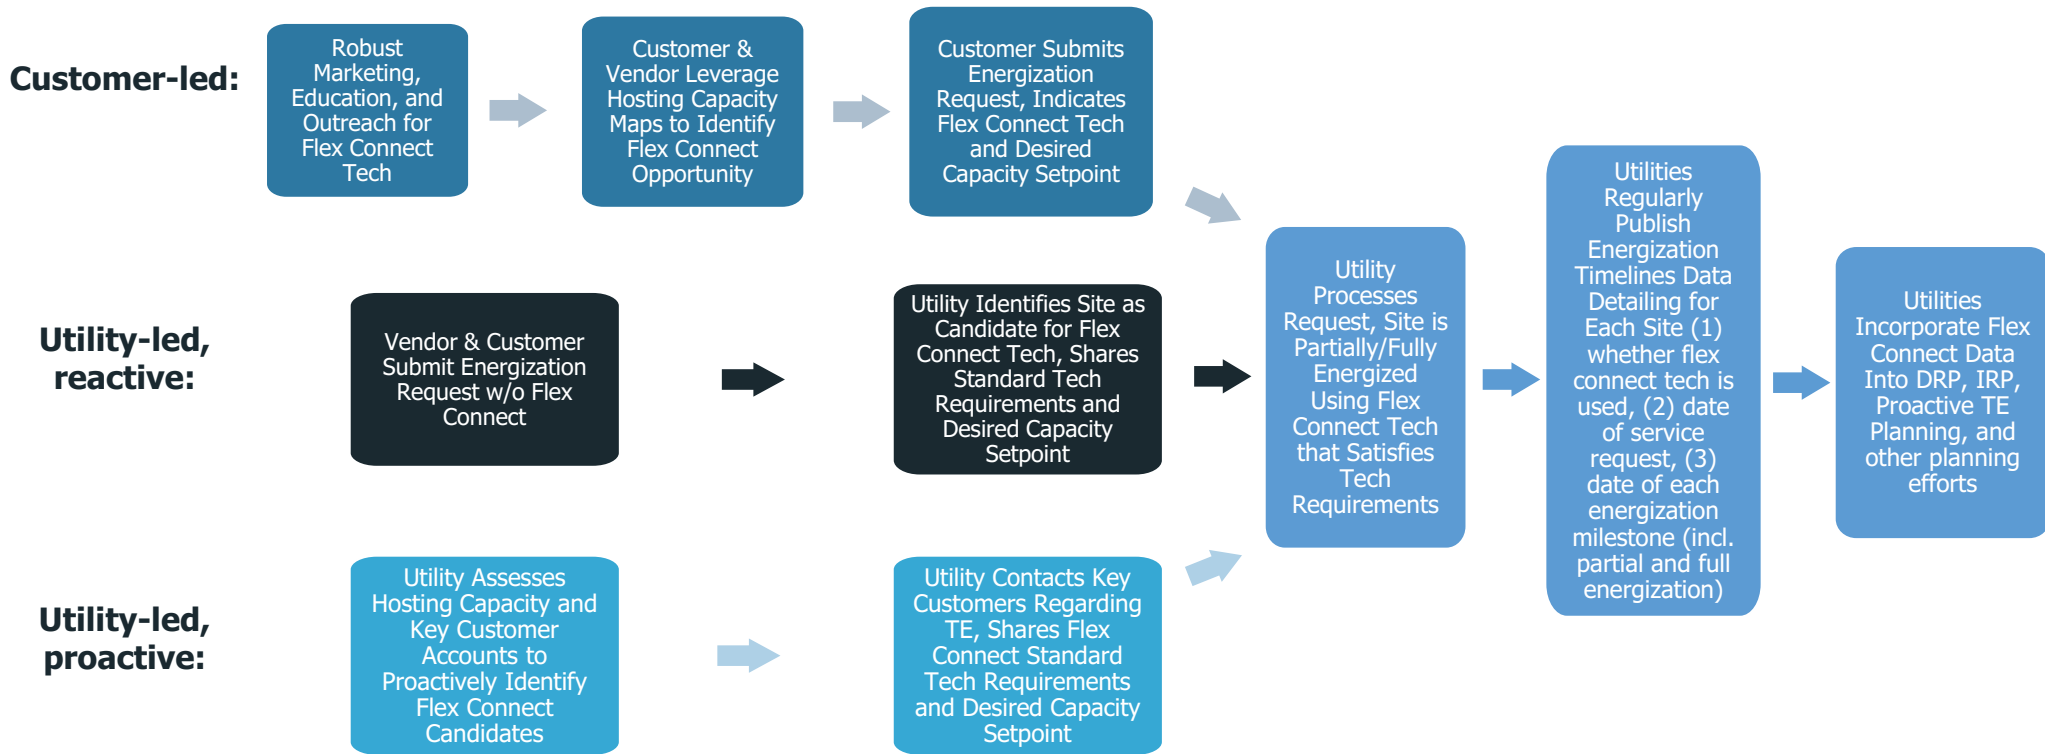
Customer-led:

Robust Marketing, Education, and Outreach for Flex Connect Tech

Customer & Vendor Leverage Hosting Capacity Maps to Identify Flex Connect Opportunity

Customer Submits Energization Request, Indicates Flex Connect Tech and Desired Capacity Setpoint

Utility-led, reactive:

Vendor & Customer Submit Energization Request w/o Flex Connect

Utility Identifies Site as Candidate for Flex Connect Tech, Shares Standard Tech Requirements and Desired Capacity Setpoint

Utility-led, proactive:

Utility Assesses Hosting Capacity and Key Customer Accounts to Proactively Identify Flex Connect Candidates

Utility Contacts Key Customers Regarding TE, Shares Flex Connect Standard Tech Requirements and Desired Capacity Setpoint

Utility Processes Request, Site is Partially/Fully Energized Using Flex Connect Tech that Satisfies Tech Requirements

Utilities Regularly Publish Energization Timelines Data Detailing for Each Site (1) whether flex connect tech is used, (2) date of service request, (3) date of each energization milestone (incl. partial and full energization)

Utilities Incorporate Flex Connect Data Into DRP, IRP, Proactive TE Planning, and other planning efforts